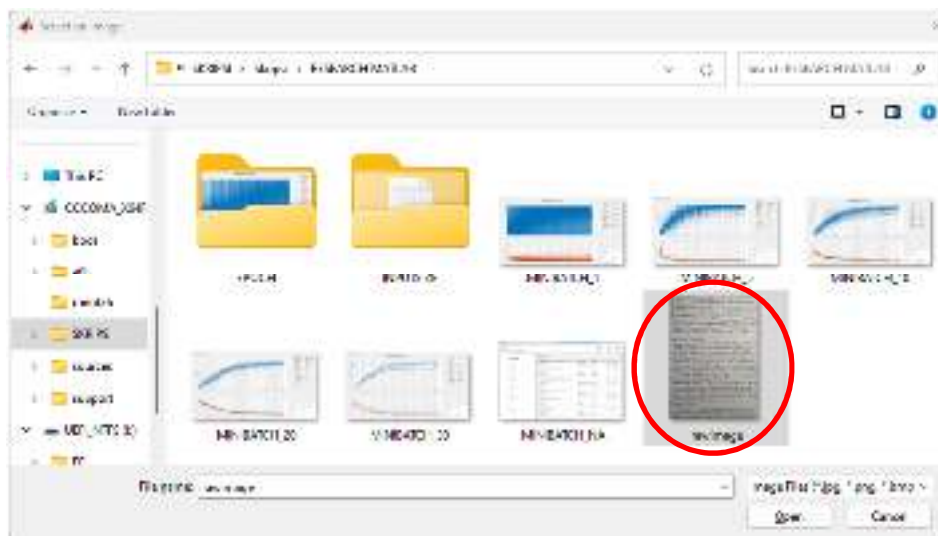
Select an image

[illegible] > Images > MINIBATCH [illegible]

Search MINIBATCH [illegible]

Organize ▾ New folder

This PC
OCCOMA_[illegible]
Boot
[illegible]
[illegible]
SRFS
sources
support
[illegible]
EFI

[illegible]
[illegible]
MINIBATCH_1
MINIBATCH_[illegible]
MINIBATCH_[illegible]
MINIBATCH_20
MINIBATCH_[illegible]
MINIBATCH_NA
testimage

File name: testimage

Image Files (*.jpg, *.png, *.bmp ▾

Open

Cancel